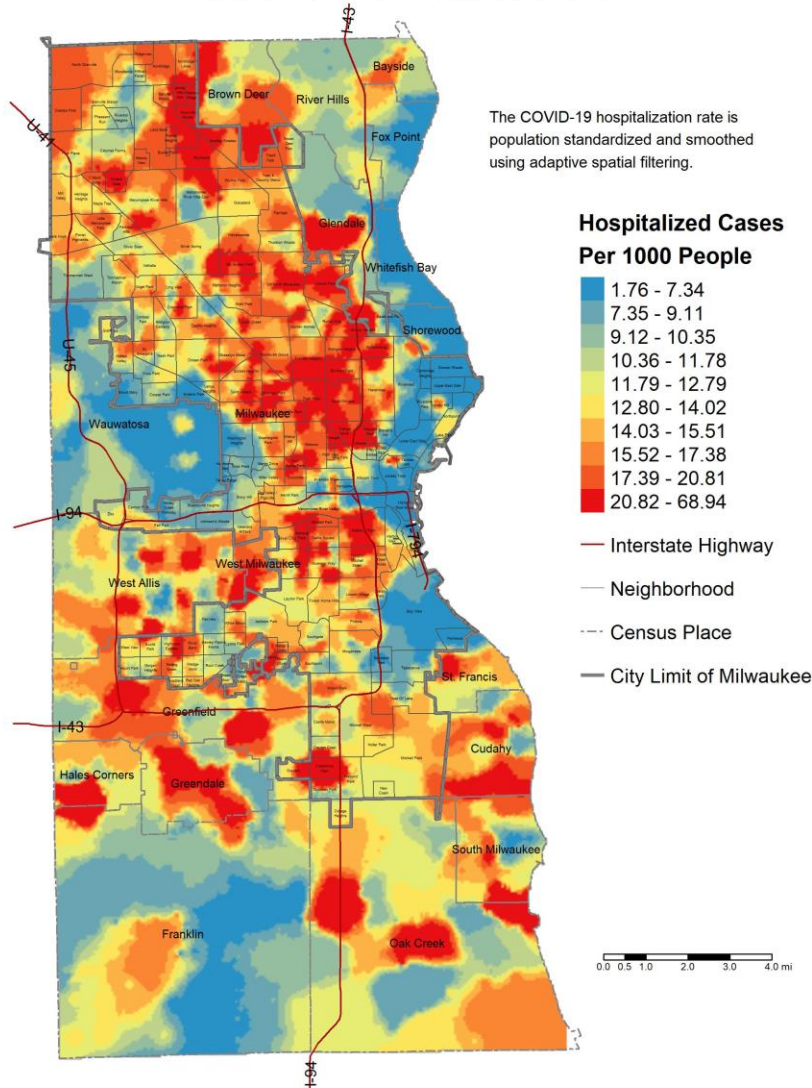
I-43

U-41

Bayside

Brown Deer

River Hills

Fox Point

Glendale

Whitefish Bay

Shorewood

U-45

Wauwatosa

Milwaukee

I-94

I-794

West Milwaukee

West Allis

St. Francis

I-43

Greenfield

Cudahy

Hales Corners

Greendale

South Milwaukee

Franklin

Oak Creek

I-94

The COVID-19 hospitalization rate is population standardized and smoothed using adaptive spatial filtering.

Hospitalized Cases Per 1000 People

1.76 - 7.34
7.35 - 9.11
9.12 - 10.35
10.36 - 11.78
11.79 - 12.79
12.80 - 14.02
14.03 - 15.51
15.52 - 17.38
17.39 - 20.81
20.82 - 68.94

Interstate Highway

Neighborhood

Census Place

City Limit of Milwaukee

0.0 0.5 1.0 2.0 3.0 4.0 mi